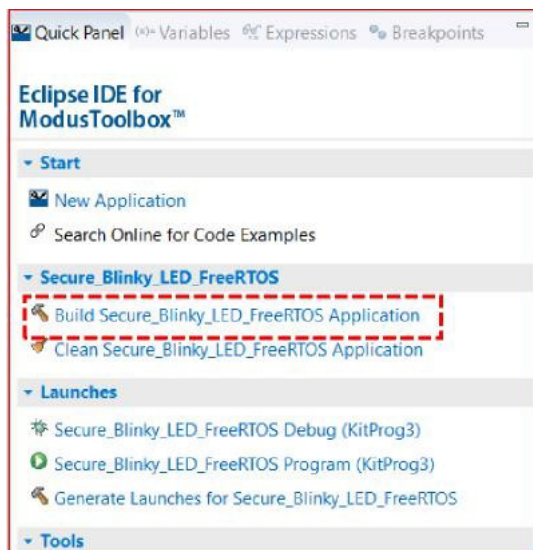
Quick Panel (x)= Variables Expressions Breakpoints

Eclipse IDE for ModusToolbox™

Start

New Application

Search Online for Code Examples

Secure_Blinky_LED_FreeRTOS

Build Secure_Blinky_LED_FreeRTOS Application

Clean Secure_Blinky_LED_FreeRTOS Application

Launches

Secure_Blinky_LED_FreeRTOS Debug (KitProg3)

Secure_Blinky_LED_FreeRTOS Program (KitProg3)

Generate Launches for Secure_Blinky_LED_FreeRTOS

Tools